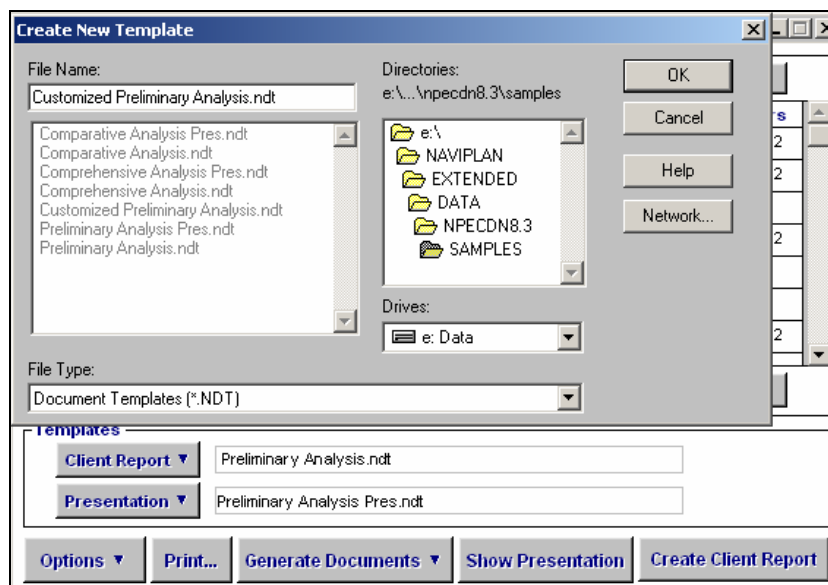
Create New Template

File Name:
Customized Preliminary Analysis.ndt

Comparative Analysis Pres.ndt
Comparative Analysis.ndt
Comprehensive Analysis Pres.ndt
Comprehensive Analysis.ndt
Customized Preliminary Analysis.ndt
Preliminary Analysis Pres.ndt
Preliminary Analysis.ndt

Directories:
e:\...\npecdn8.3\samples

e:\
NAVIPLAN
EXTENDED
DATA
NPECDN8.3
SAMPLES

Drives:
e: Data

OK
Cancel
Help
Network...

File Type:
Document Templates (*.NDT)

s
2
2
2
2

Templates
Client Report ▼ Preliminary Analysis.ndt
Presentation ▼ Preliminary Analysis Pres.ndt

Options ▼ Print... Generate Documents ▼ Show Presentation Create Client Report